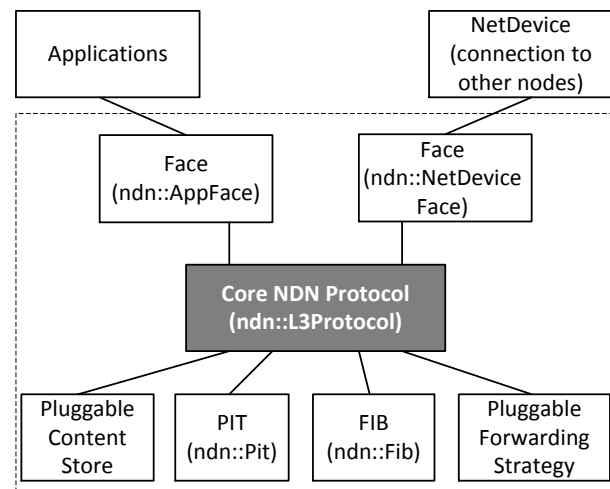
Applications

NetDevice (connection to other nodes)

Face (ndn::AppFace)

Face (ndn::NetDevice Face)

Core NDN Protocol (ndn::L3Protocol)

Pluggable Content Store

PIT (ndn::Pit)

FIB (ndn::Fib)

Pluggable Forwarding Strategy